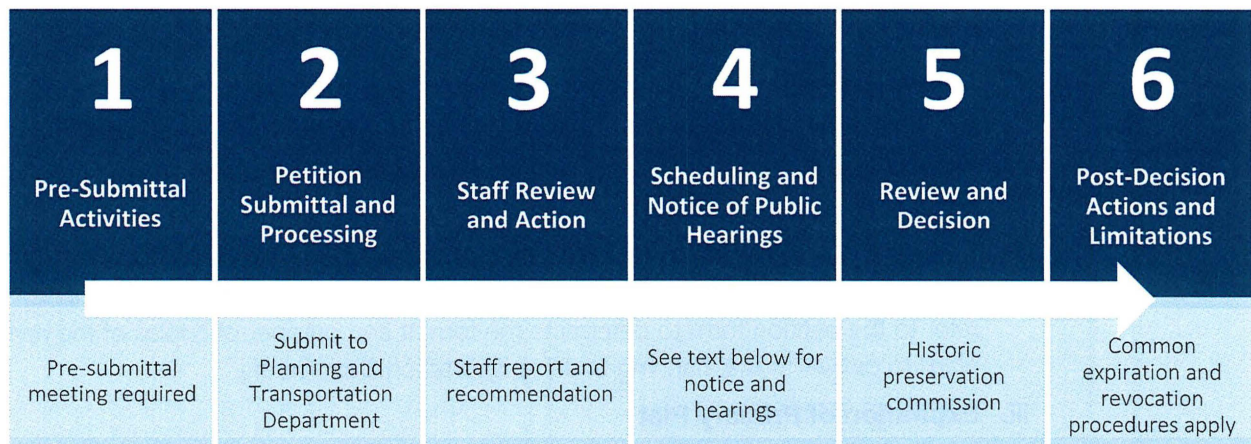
1

Pre-Submittal Activities

Pre-submittal meeting required

2

Petition Submittal and Processing

Submit to Planning and Transportation Department

3

Staff Review and Action

Staff report and recommendation

4

Scheduling and Notice of Public Hearings

See text below for notice and hearings

5

Review and Decision

Historic preservation commission

6

Post-Decision Actions and Limitations

Common expiration and revocation procedures apply